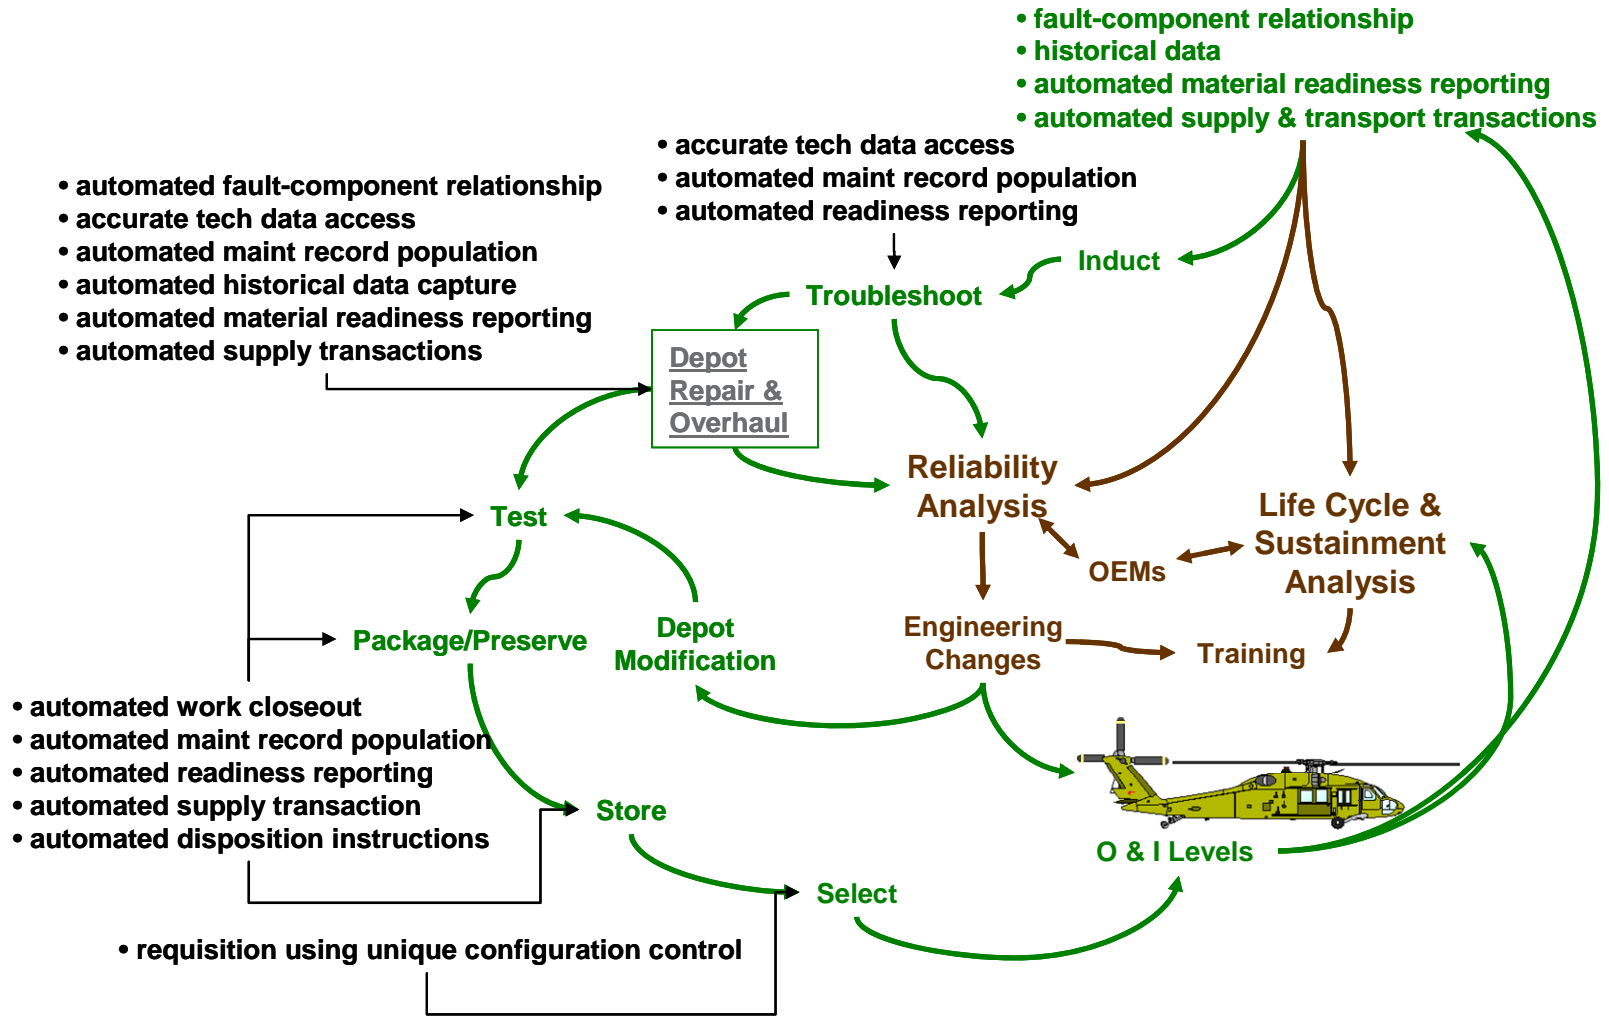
• fault-component relationship
• historical data
• automated material readiness reporting
• automated supply & transport transactions

• accurate tech data access
• automated maint record population
• automated readiness reporting

• automated fault-component relationship
• accurate tech data access
• automated maint record population
• automated historical data capture
• automated material readiness reporting
• automated supply transactions

Induct

Troubleshoot

Depot Repair & Overhaul

Reliability Analysis

Life Cycle & Sustainment Analysis

OEMs

Test

Package/Preserve

Depot Modification

Engineering Changes

Training

• automated work closeout
• automated maint record population
• automated readiness reporting
• automated supply transaction
• automated disposition instructions

Store

Select

O & I Levels

• requisition using unique configuration control